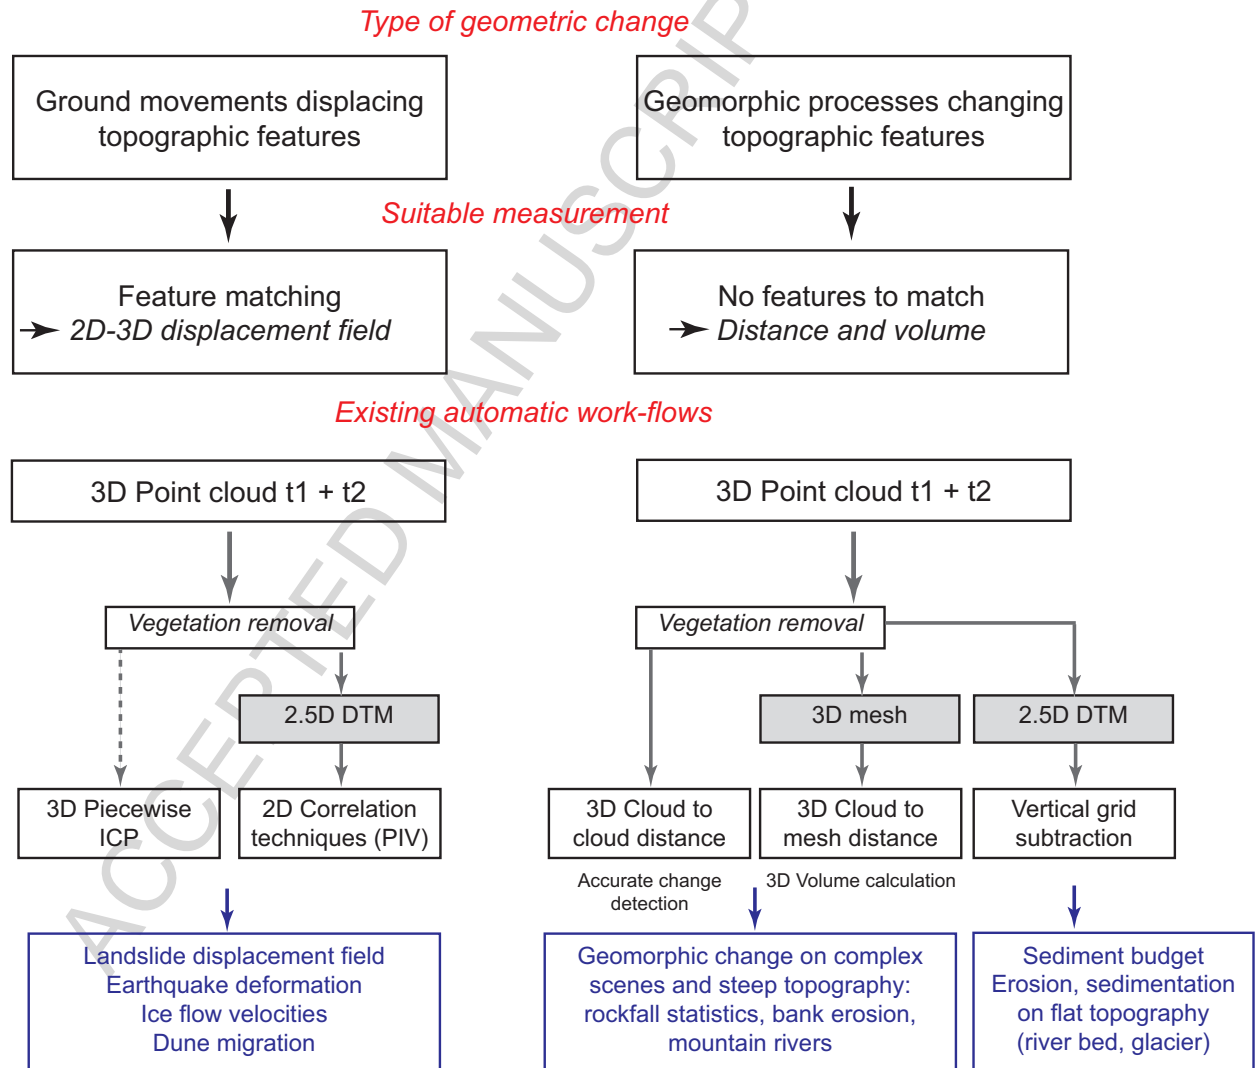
Type of geometric change

Ground movements displacing topographic features

Geomorphic processes changing topographic features

Suitable measurement

Feature matching
➝ 2D-3D displacement field

No features to match
➝ Distance and volume

Existing automatic work-flows

3D Point cloud t1 + t2

3D Point cloud t1 + t2

Vegetation removal

2.5D DTM

3D Piecewise ICP

2D Correlation techniques (PIV)

Vegetation removal

3D mesh

2.5D DTM

3D Cloud to cloud distance

3D Cloud to mesh distance

Vertical grid subtraction

Accurate change detection

3D Volume calculation

Landslide displacement field
Earthquake deformation
Ice flow velocities
Dune migration

Geomorphic change on complex scenes and steep topography: rockfall statistics, bank erosion, mountain rivers

Sediment budget
Erosion, sedimentation on flat topography (river bed, glacier)

ACCEPTED MANUSCRIPT